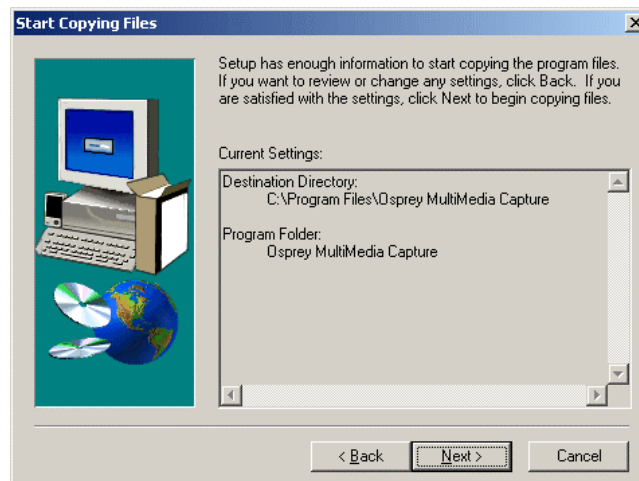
Start Copying Files

Setup has enough information to start copying the program files. If you want to review or change any settings, click Back. If you are satisfied with the settings, click Next to begin copying files.

Current Settings:

Destination Directory:
C:\Program Files\Osprey MultiMedia Capture

Program Folder:
Osprey MultiMedia Capture

< Back
Next >
Cancel